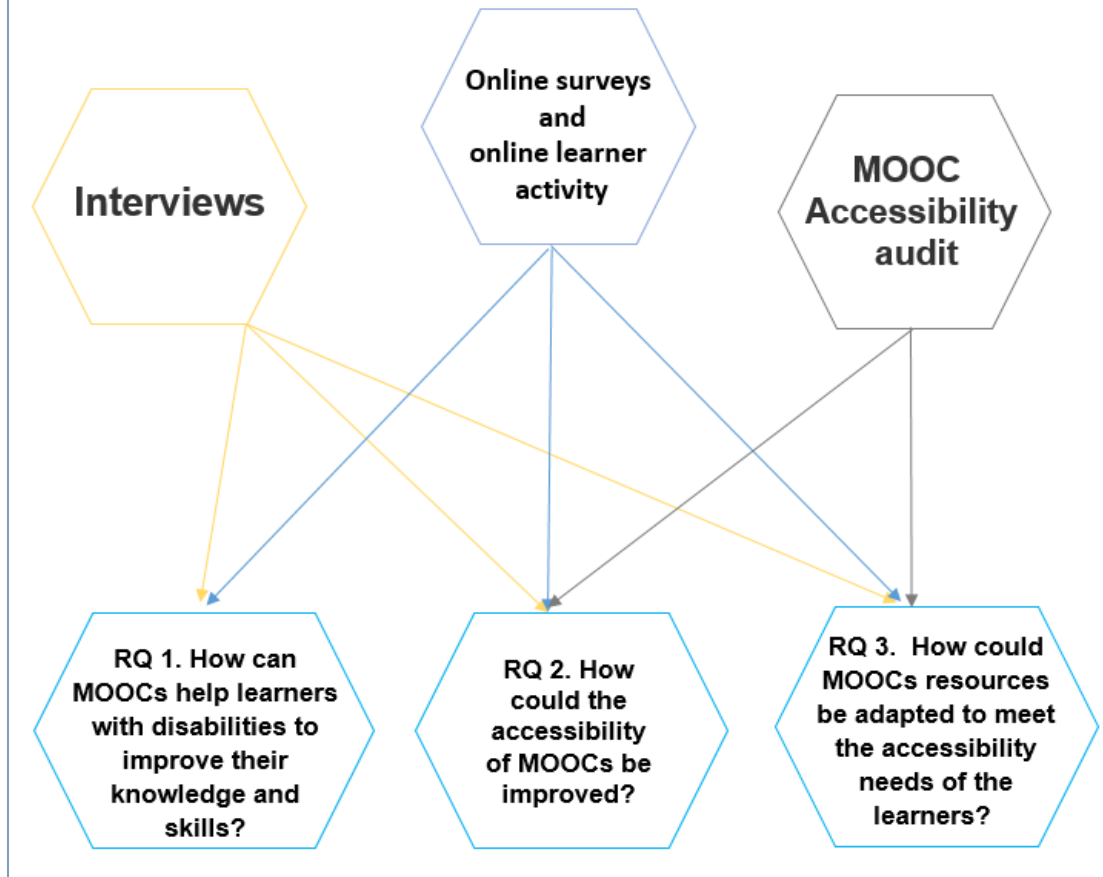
Online surveys and online learner activity

Interviews

MOOC Accessibility audit

RQ 1. How can MOOCs help learners with disabilities to improve their knowledge and skills?

RQ 2. How could the accessibility of MOOCs be improved?

RQ 3. How could MOOCs resources be adapted to meet the accessibility needs of the learners?